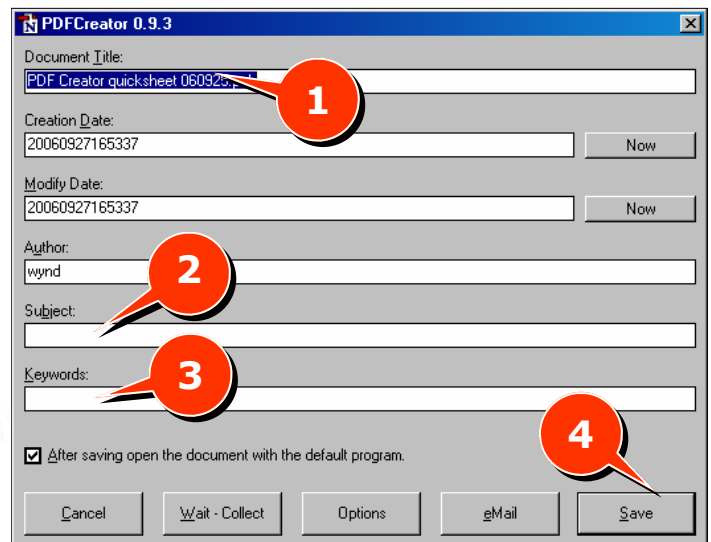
PDFCreator 0.9.3

Document Title:
PDF Creator quicksheet 060925.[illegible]

1

Creation Date:
20060927165337
Now

Modify Date:
20060927165337
Now

Author:
wynd

2

Subject:

3

Keywords:

4

After saving open the document with the default program.

Cancel
Wait - Collect
Options
eMail
Save